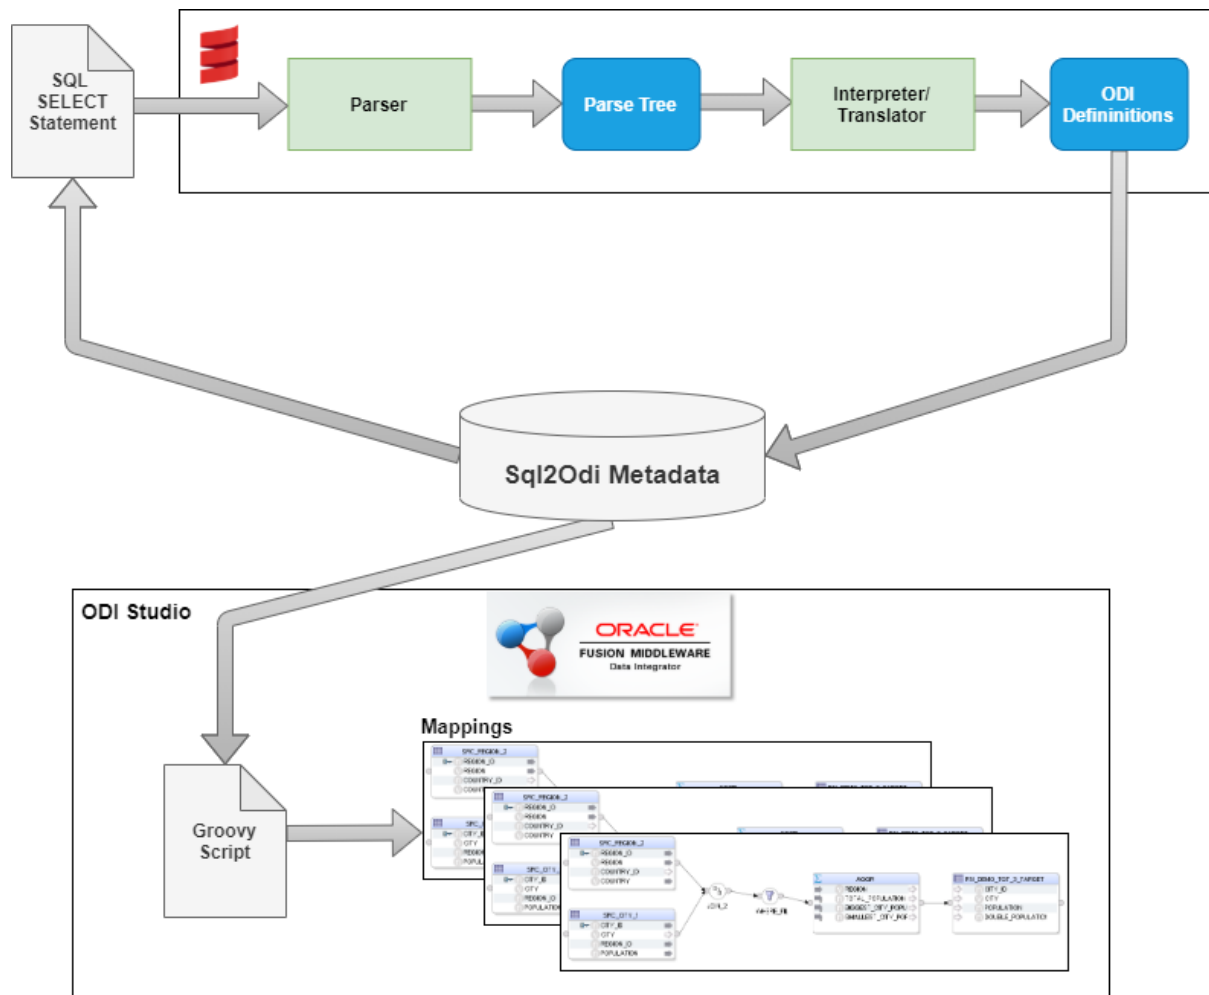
SQL SELECT Statement

Parser

Parse Tree

Interpreter/ Translator

ODI Defininitions

Sql2Odi Metadata

ODI Studio

ORACLE
FUSION MIDDLEWARE
Data Integrator

Mappings

Groovy Script

SRC_REGION_2
REGION_ID
REGION
COUNTRY_ID
COUNTRY

SRC_CITY_1
CITY_ID
CITY
REGION_ID
POPULATION

JOIN_2

WHERE_FIL

AGGR
REGION
TOTAL_POPULATION
BIGGEST_CITY_POPU
SMALLEST_CITY_POP

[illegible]_TARGET
CITY_ID
CITY
POPULATION
DOUBLE_POPULATION